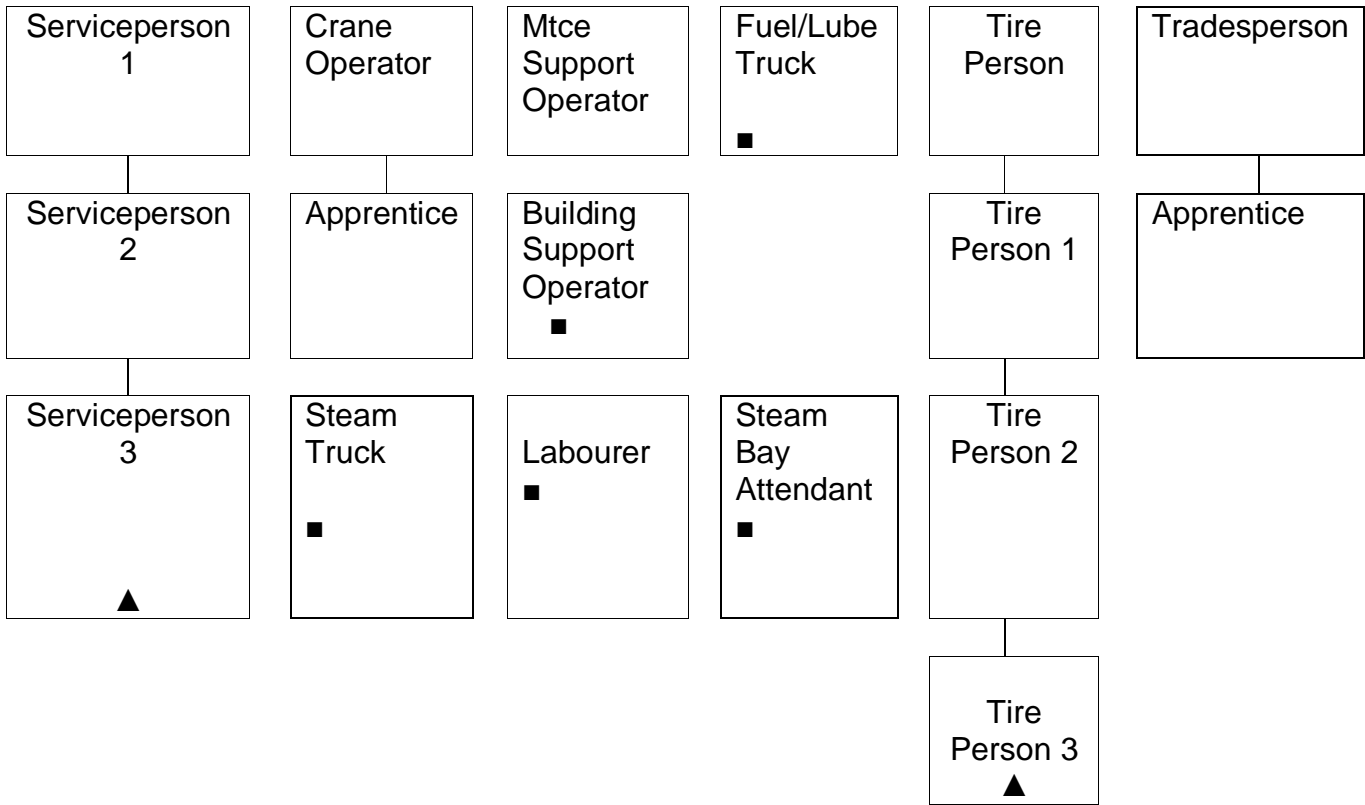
Serviceperson 1

Serviceperson 2

Serviceperson 3
▲

Crane Operator

Apprentice

Steam Truck
■

Mtce Support Operator

Building Support Operator
■

Labourer
■

Fuel/Lube Truck
■

Steam Bay Attendant
■

Tire Person

Tire Person 1

Tire Person 2

Tire Person 3
▲

Tradesperson

Apprentice